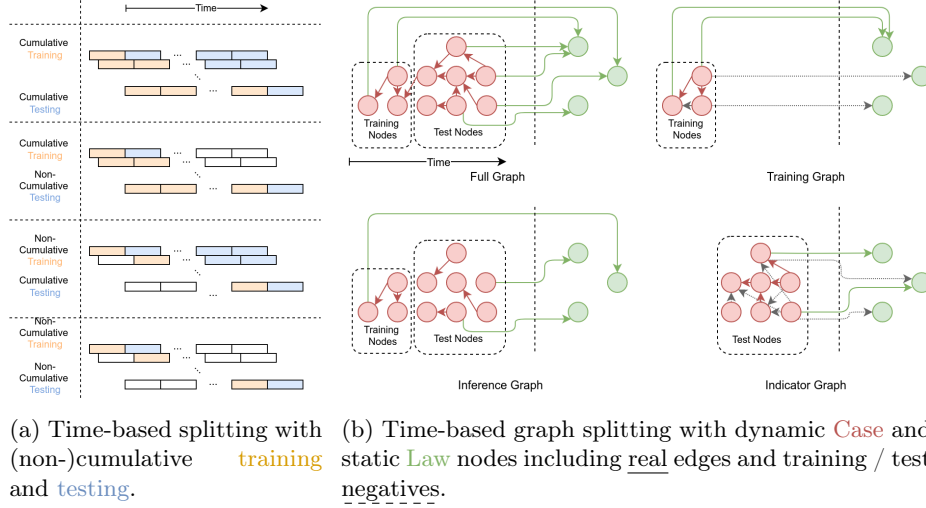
Time

Cumulative Training

Cumulative Testing

Cumulative Training

Non-Cumulative Testing

Non-Cumulative Training

Cumulative Testing

Non-Cumulative Training

Non-Cumulative Testing

...

Training Nodes

Test Nodes

Time

Full Graph

Training Nodes

Training Graph

Training Nodes

Test Nodes

Inference Graph

Test Nodes

Indicator Graph

(a) Time-based splitting with (non-)cumulative training and testing.

(b) Time-based graph splitting with dynamic Case and static Law nodes including real edges and training / test negatives.